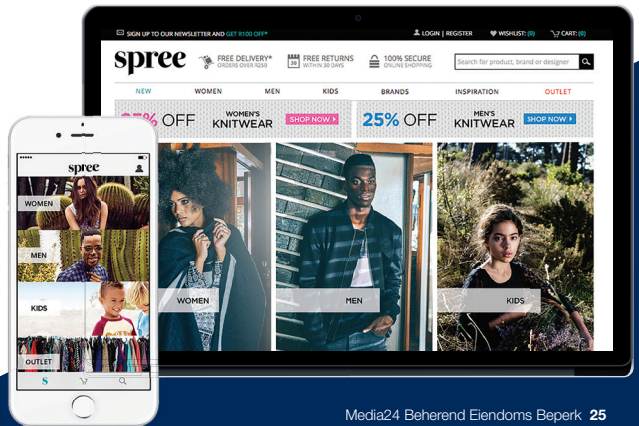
SIGN UP TO OUR NEWSLETTER AND GET R100 OFF*

LOGIN | REGISTER WISHLIST: (0) CART: (0)

spree

FREE DELIVERY* ORDERS OVER R250

30 FREE RETURNS WITHIN 30 DAYS

100% SECURE ONLINE SHOPPING

Search for product, brand or designer

NEW WOMEN MEN KIDS BRANDS INSPIRATION OUTLET

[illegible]% OFF WOMEN'S KNITWEAR SHOP NOW

25% OFF MEN'S KNITWEAR SHOP NOW

WOMEN

MEN

KIDS

spree

WOMEN

MEN

KIDS

OUTLET

S

Media24 Beherend Eiendoms Beperk 25